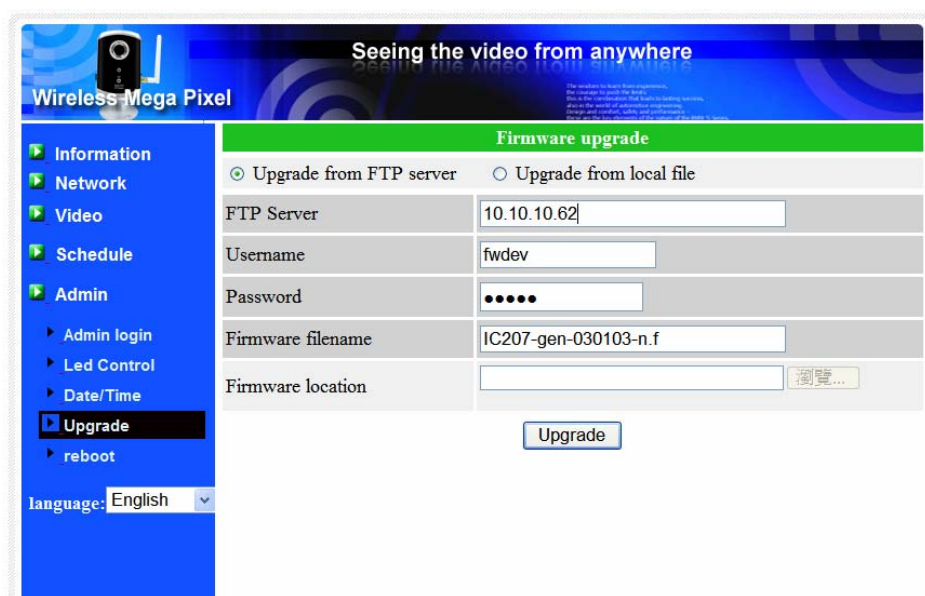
Wireless Mega Pixel

Seeing the video from anywhere

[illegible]

Information
Network
Video
Schedule
Admin
Admin login
Led Control
Date/Time
Upgrade
reboot

language: English

Firmware upgrade

Upgrade from FTP server   Upgrade from local file

| FTP Server | 10.10.10.62 |
|---|---|
| Username | fwdev |
| Password | ●●●●● |
| Firmware filename | IC207-gen-030103-n.f |
| Firmware location | 瀏覽... |

Upgrade